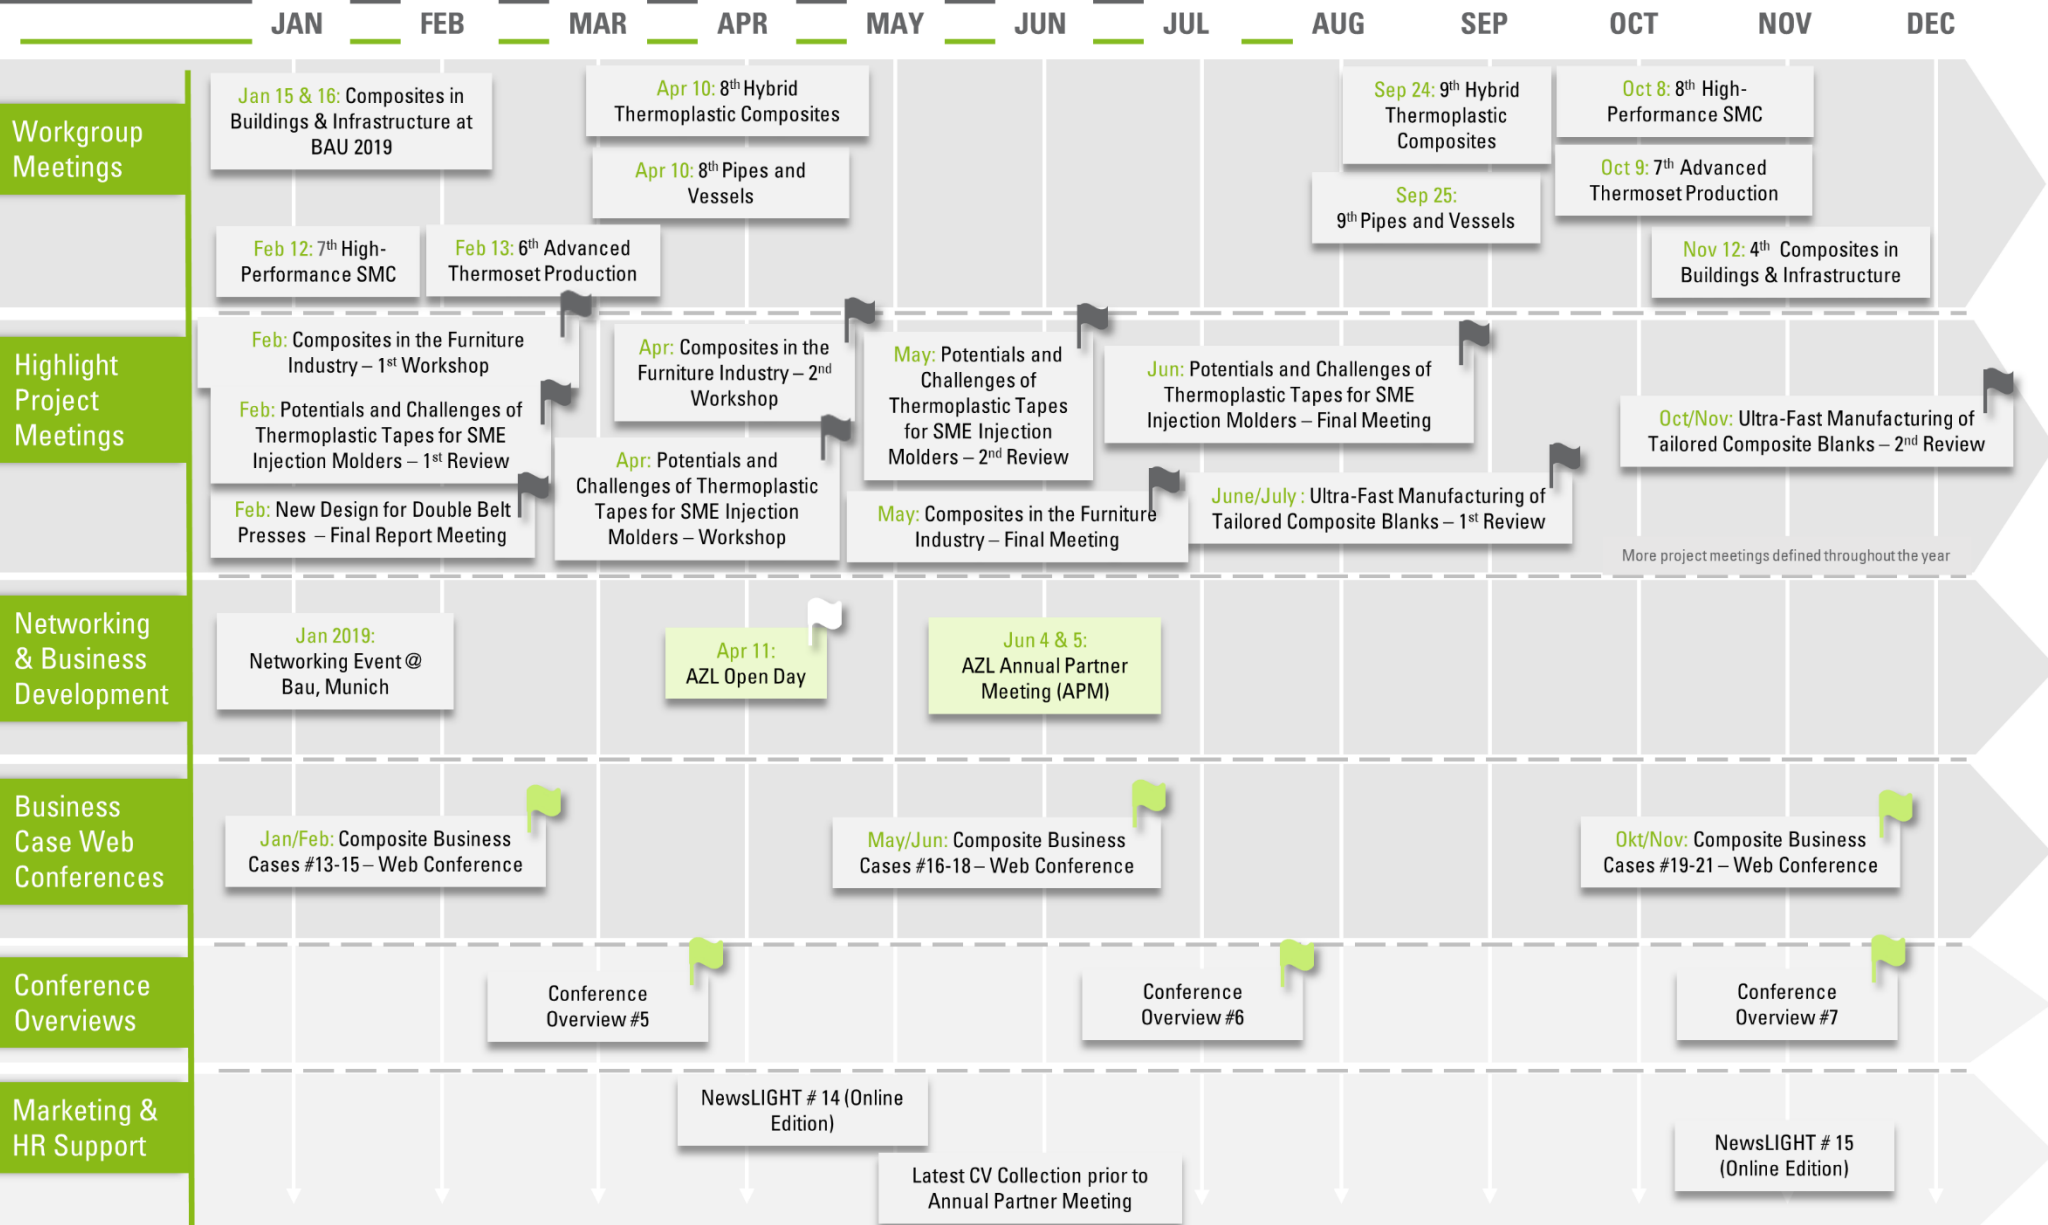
JAN FEB MAR APR MAY JUN JUL AUG SEP OCT NOV DEC

Workgroup Meetings

Jan 15 & 16: Composites in Buildings & Infrastructure at BAU 2019

Apr 10: 8$^{th}$ Hybrid Thermoplastic Composites

Apr 10: 8$^{th}$ Pipes and Vessels

Sep 24: 9$^{th}$ Hybrid Thermoplastic Composites

Sep 25: 9$^{th}$ Pipes and Vessels

Oct 8: 8$^{th}$ High-Performance SMC

Oct 9: 7$^{th}$ Advanced Thermoset Production

Feb 12: 7$^{th}$ High-Performance SMC

Feb 13: 6$^{th}$ Advanced Thermoset Production

Nov 12: 4$^{th}$ Composites in Buildings & Infrastructure

Highlight Project Meetings

Feb: Composites in the Furniture Industry – 1$^{st}$ Workshop

Feb: Potentials and Challenges of Thermoplastic Tapes for SME Injection Molders – 1$^{st}$ Review

Feb: New Design for Double Belt Presses – Final Report Meeting

Apr: Composites in the Furniture Industry – 2$^{nd}$ Workshop

Apr: Potentials and Challenges of Thermoplastic Tapes for SME Injection Molders – Workshop

May: Potentials and Challenges of Thermoplastic Tapes for SME Injection Molders – 2$^{nd}$ Review

May: Composites in the Furniture Industry – Final Meeting

Jun: Potentials and Challenges of Thermoplastic Tapes for SME Injection Molders – Final Meeting

June/July : Ultra-Fast Manufacturing of Tailored Composite Blanks – 1$^{st}$ Review

Oct/Nov: Ultra-Fast Manufacturing of Tailored Composite Blanks – 2$^{nd}$ Review

More project meetings defined throughout the year

Networking & Business Development

Jan 2019: Networking Event @ Bau, Munich

Apr 11: AZL Open Day

Jun 4 & 5: AZL Annual Partner Meeting (APM)

Business Case Web Conferences

Jan/Feb: Composite Business Cases #13-15 – Web Conference

May/Jun: Composite Business Cases #16-18 – Web Conference

Okt/Nov: Composite Business Cases #19-21 – Web Conference

Conference Overviews

Conference Overview #5

Conference Overview #6

Conference Overview #7

Marketing & HR Support

NewsLIGHT # 14 (Online Edition)

Latest CV Collection prior to Annual Partner Meeting

NewsLIGHT # 15 (Online Edition)